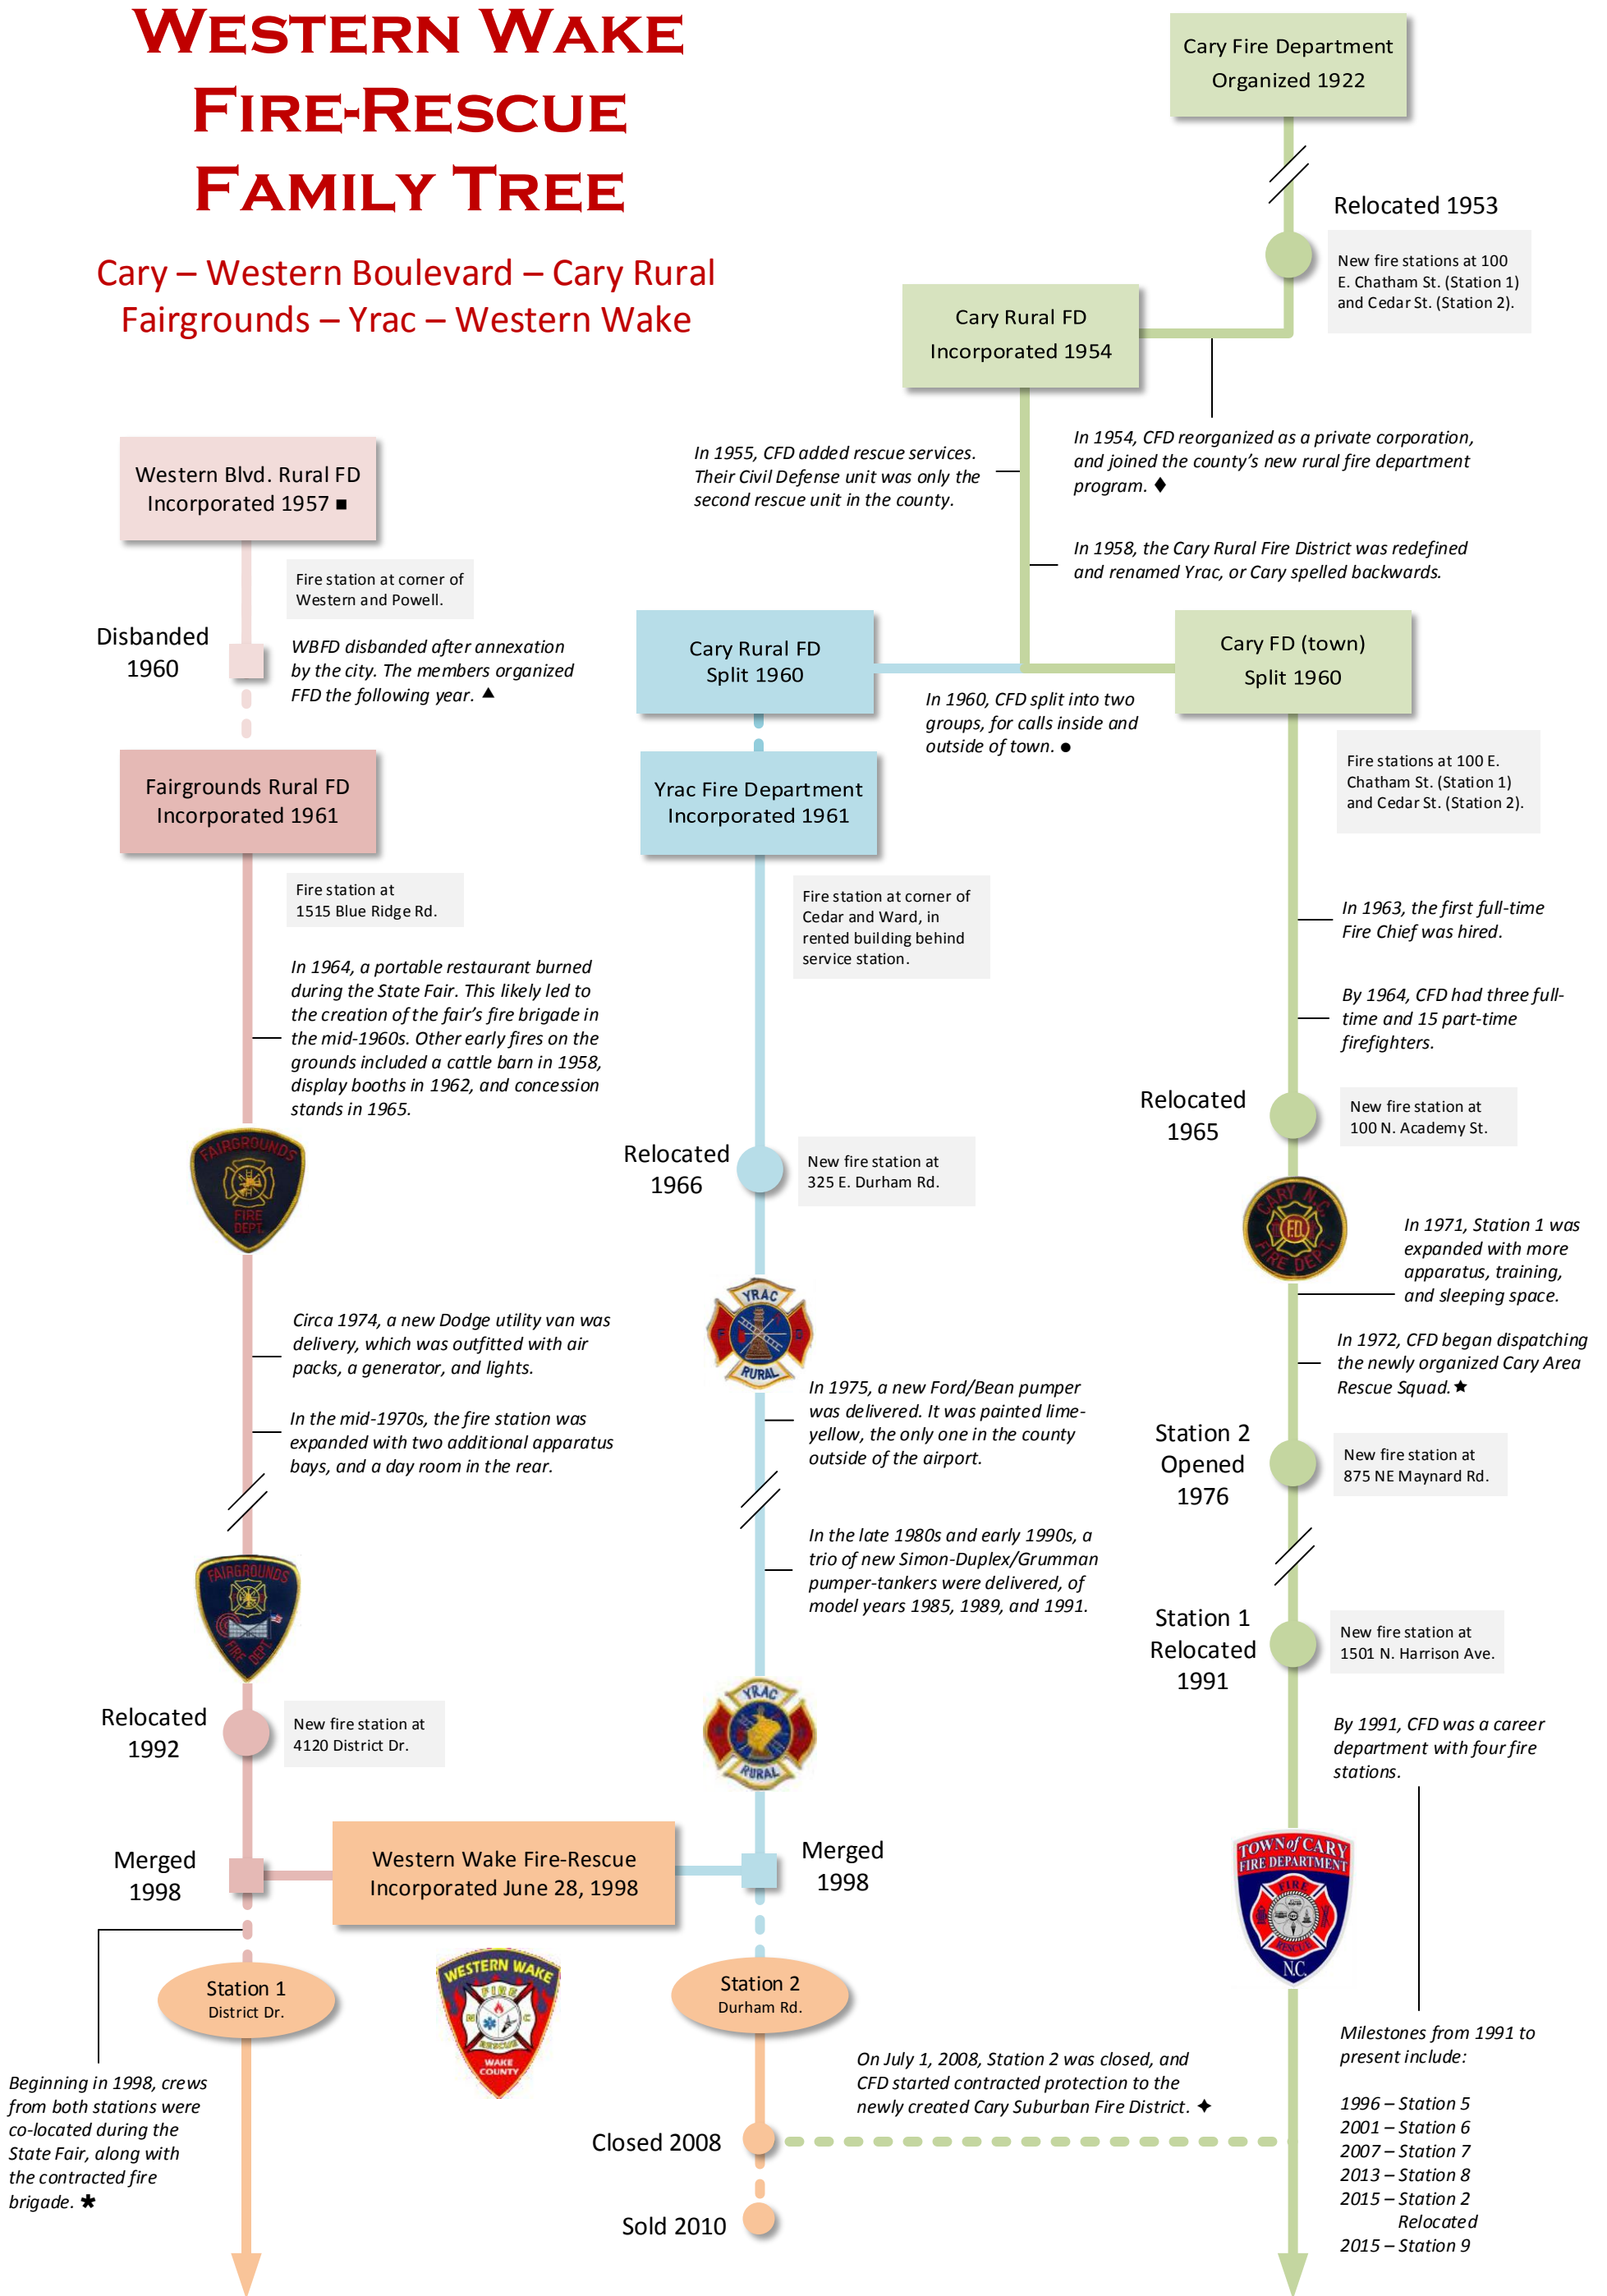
Western Wake Fire-Rescue Family Tree

Cary – Western Boulevard – Cary Rural
Fairgrounds – Yrac – Western Wake

Cary Fire Department
Organized 1922

Relocated 1953

New fire stations at 100 E. Chatham St. (Station 1) and Cedar St. (Station 2).

Cary Rural FD
Incorporated 1954

In 1954, CFD reorganized as a private corporation, and joined the county's new rural fire department program. ♦

In 1955, CFD added rescue services. Their Civil Defense unit was only the second rescue unit in the county.

In 1958, the Cary Rural Fire District was redefined and renamed Yrac, or Cary spelled backwards.

Western Blvd. Rural FD
Incorporated 1957 ■

Fire station at corner of Western and Powell.

Disbanded
1960

WBFD disbanded after annexation by the city. The members organized FFD the following year. ▲

Cary Rural FD
Split 1960

Cary FD (town)
Split 1960

In 1960, CFD split into two groups, for calls inside and outside of town. ●

Fire stations at 100 E. Chatham St. (Station 1) and Cedar St. (Station 2).

Fairgrounds Rural FD
Incorporated 1961

Yrac Fire Department
Incorporated 1961

Fire station at 1515 Blue Ridge Rd.

Fire station at corner of Cedar and Ward, in rented building behind service station.

In 1963, the first full-time Fire Chief was hired.

In 1964, a portable restaurant burned during the State Fair. This likely led to the creation of the fair's fire brigade in the mid-1960s. Other early fires on the grounds included a cattle barn in 1958, display booths in 1962, and concession stands in 1965.

By 1964, CFD had three full-time and 15 part-time firefighters.

Relocated
1965

New fire station at 100 N. Academy St.

FAIRGROUNDS FIRE DEPT.

Relocated
1966

New fire station at 325 E. Durham Rd.

CARY N.C. FIRE DEPT. F.D.

In 1971, Station 1 was expanded with more apparatus, training, and sleeping space.

Circa 1974, a new Dodge utility van was delivery, which was outfitted with air packs, a generator, and lights.

YRAC RURAL

In 1972, CFD began dispatching the newly organized Cary Area Rescue Squad.★

In 1975, a new Ford/Bean pumper was delivered. It was painted lime-yellow, the only one in the county outside of the airport.

In the mid-1970s, the fire station was expanded with two additional apparatus bays, and a day room in the rear.

Station 2
Opened
1976

New fire station at 875 NE Maynard Rd.

In the late 1980s and early 1990s, a trio of new Simon-Duplex/Grumman pumper-tankers were delivered, of model years 1985, 1989, and 1991.

FAIRGROUNDS FIRE DEPT.

Station 1
Relocated
1991

New fire station at 1501 N. Harrison Ave.

YRAC RURAL

Relocated
1992

New fire station at 4120 District Dr.

By 1991, CFD was a career department with four fire stations.

Merged
1998

Western Wake Fire-Rescue
Incorporated June 28, 1998

Merged
1998

TOWN of CARY FIRE DEPARTMENT FIRE RESCUE NC

Station 1
District Dr.

WESTERN WAKE FIRE RESCUE WAKE COUNTY

Station 2
Durham Rd.

Milestones from 1991 to present include:

1996 – Station 5
2001 – Station 6
2007 – Station 7
2013 – Station 8
2015 – Station 2 Relocated
2015 – Station 9

On July 1, 2008, Station 2 was closed, and CFD started contracted protection to the newly created Cary Suburban Fire District. ✦

Beginning in 1998, crews from both stations were co-located during the State Fair, along with the contracted fire brigade. ✱

Closed 2008

Sold 2010